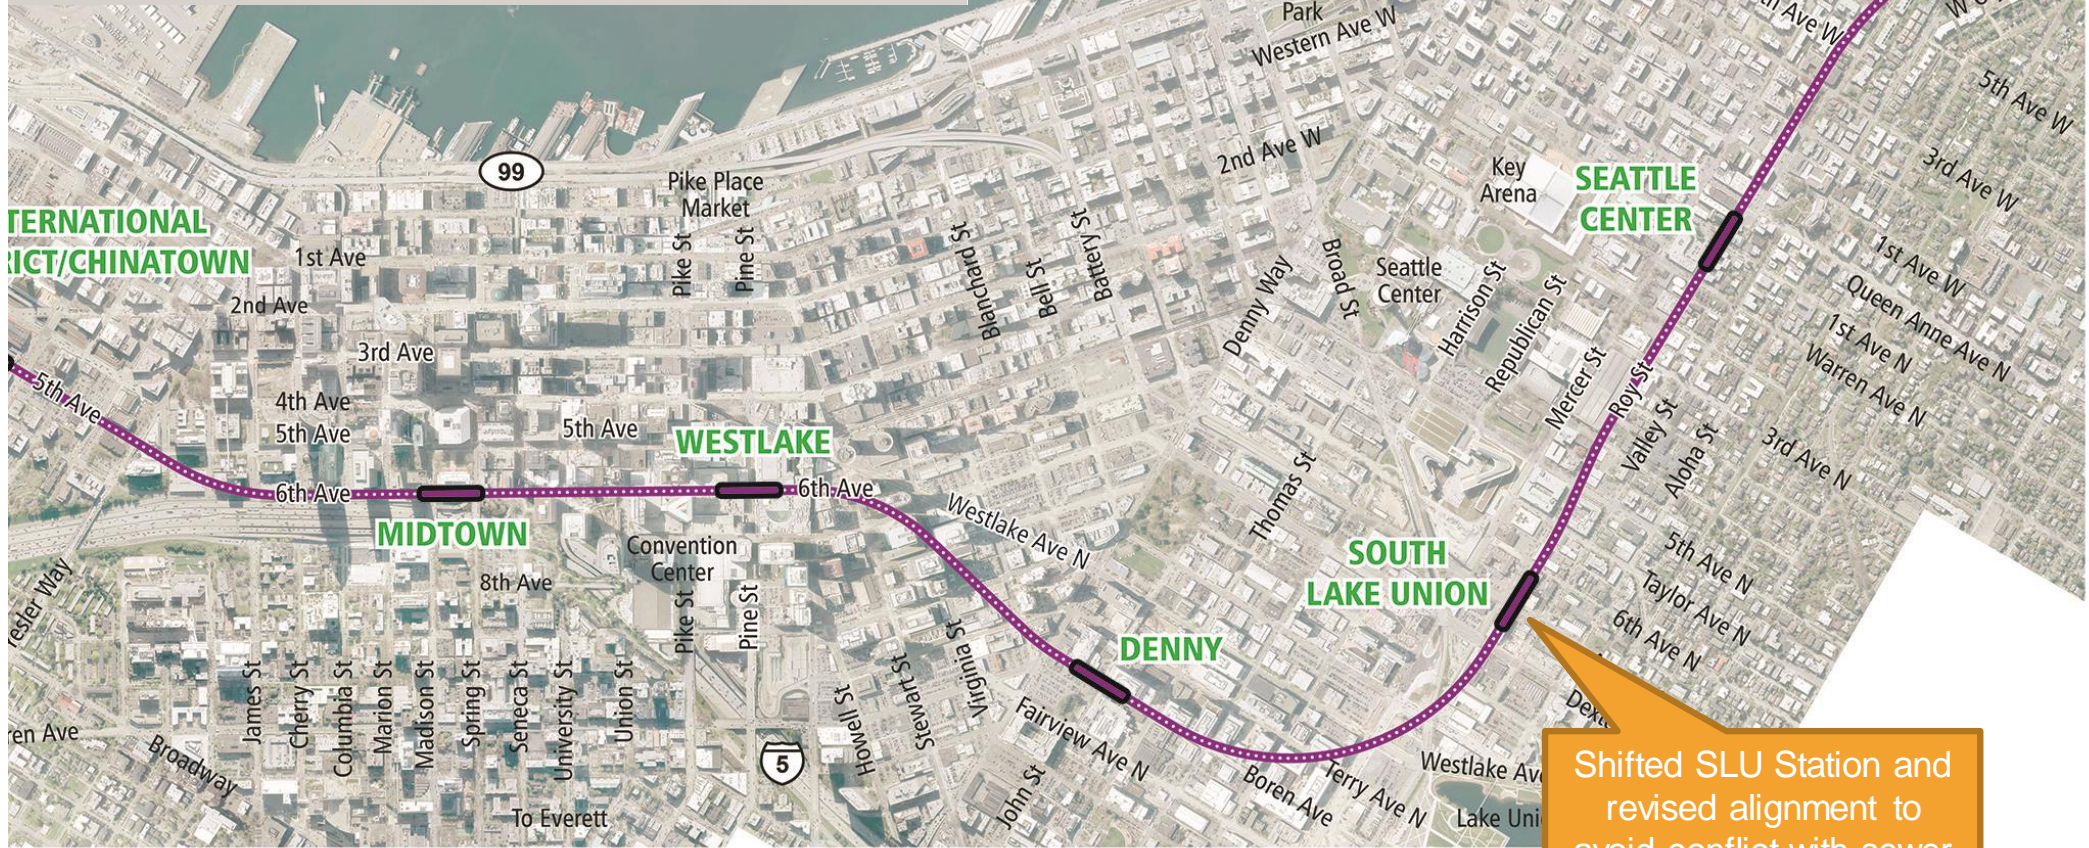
Park
Western Ave W
2nd Ave W
5th Ave W
3rd Ave W
1st Ave W
Queen Anne Ave N
1st Ave N
Warren Ave N
3rd Ave N
99
Pike Place Market
Key Arena
SEATTLE CENTER
TERNATIONAL
RICT/CHINATOWN
1st Ave
2nd Ave
3rd Ave
4th Ave
5th Ave
5th Ave
5th Ave
6th Ave
6th Ave
Pike St
Pine St
Blanchard St
Bell St
Battery St
Denny Way
Broad St
Seattle Center
Harrison St
Republican St
Mercer St
Roy St
Valley St
Aloha St
WESTLAKE
MIDTOWN
Westlake Ave N
Thomas St
SOUTH LAKE UNION
5th Ave N
Taylor Ave N
6th Ave N
Convention Center
8th Ave
Pike St
Pine St
DENNY
Yesler Way
James St
Cherry St
Columbia St
Marion St
Madison St
Spring St
Seneca St
University St
Union St
Howell St
Stewart St
Virginia St
Fairview Ave N
John St
Boren Ave
Terry Ave N
Westlake Ave
Dex
Lake Uni
5
ren Ave
Broadway
To Everett
Shifted SLU Station and revised alignment to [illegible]